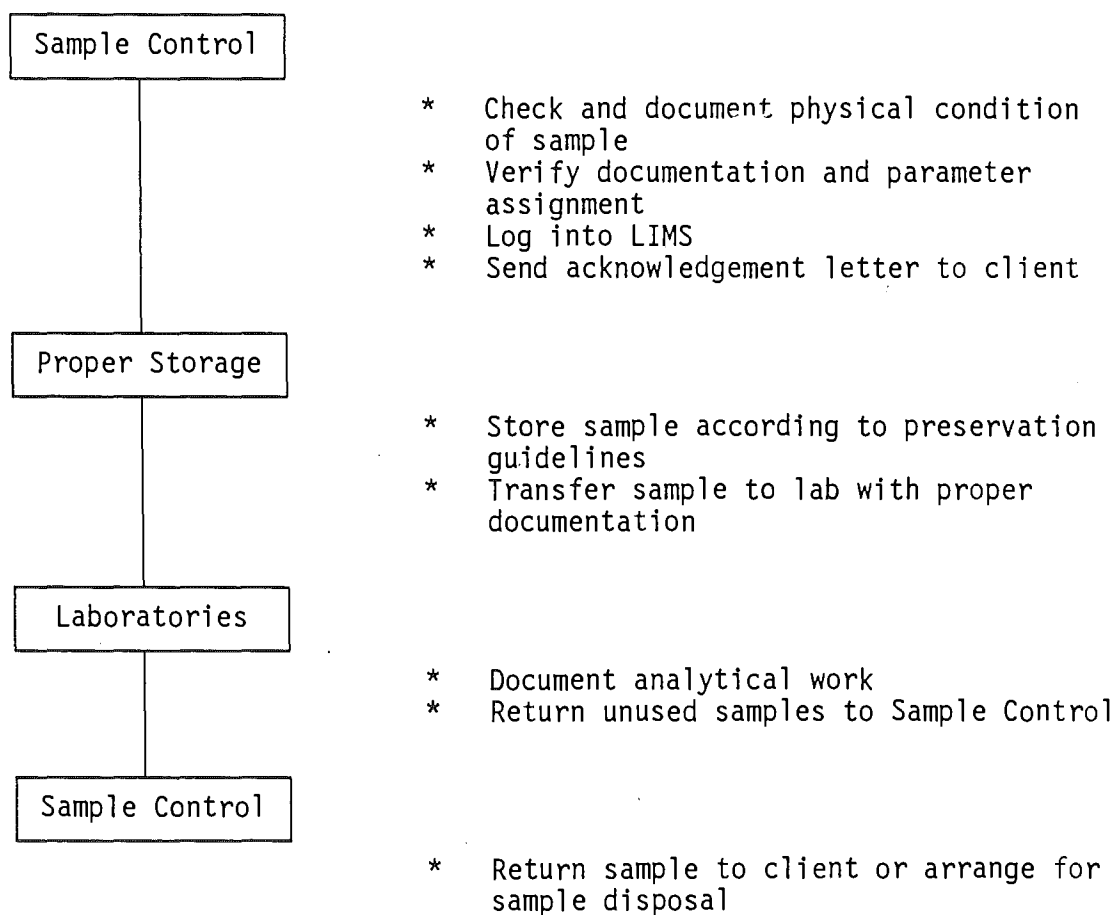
Sample Control

* Check and document physical condition of sample
* Verify documentation and parameter assignment
* Log into LIMS
* Send acknowledgement letter to client

Proper Storage

* Store sample according to preservation guidelines
* Transfer sample to lab with proper documentation

Laboratories

* Document analytical work
* Return unused samples to Sample Control

Sample Control

* Return sample to client or arrange for sample disposal